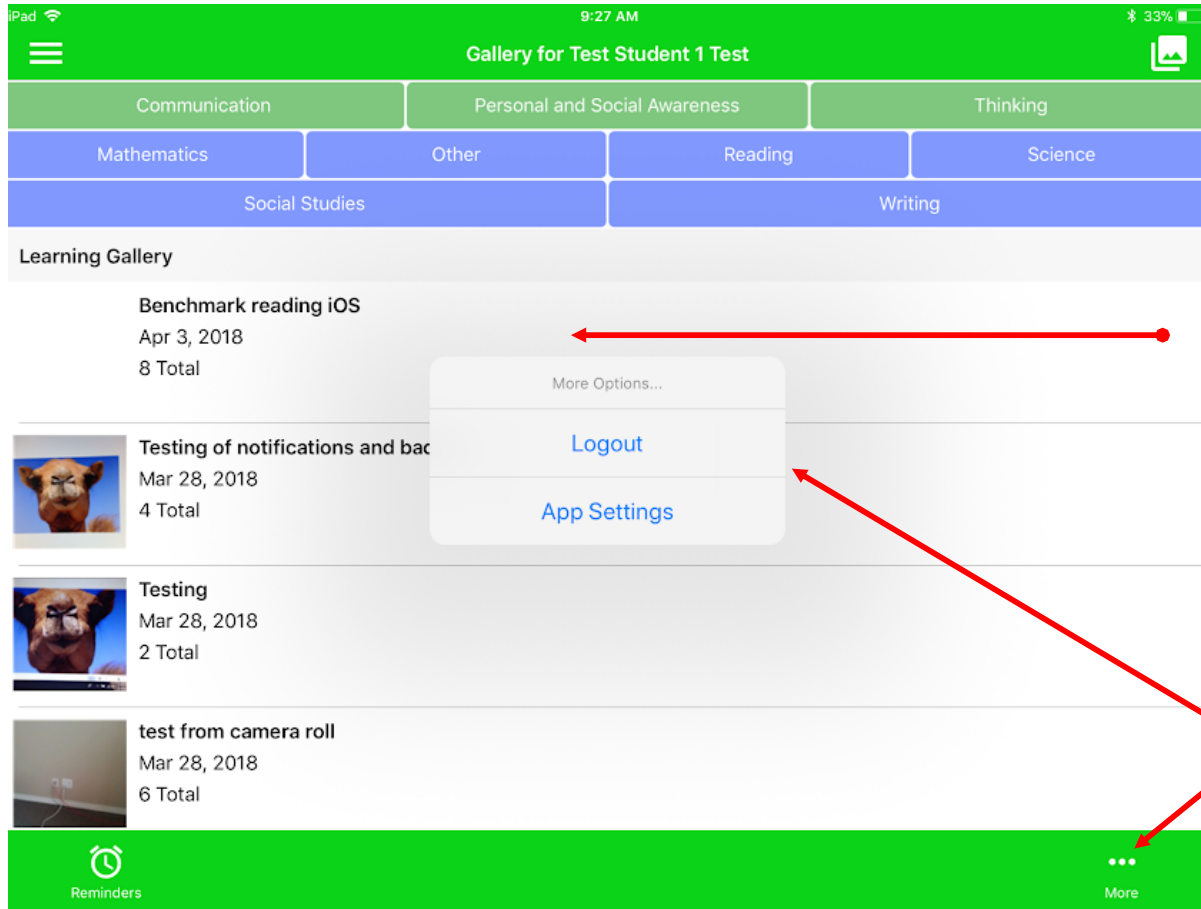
iPad 9:27 AM 33%

Gallery for Test Student 1 Test

Communication
Personal and Social Awareness
Thinking
Mathematics
Other
Reading
Science
Social Studies
Writing

Learning Gallery

Benchmark reading iOS
Apr 3, 2018
8 Total

Testing of notifications and bac
Mar 28, 2018
4 Total

Testing
Mar 28, 2018
2 Total

test from camera roll
Mar 28, 2018
6 Total

More Options...
Logout
App Settings

Reminders
More